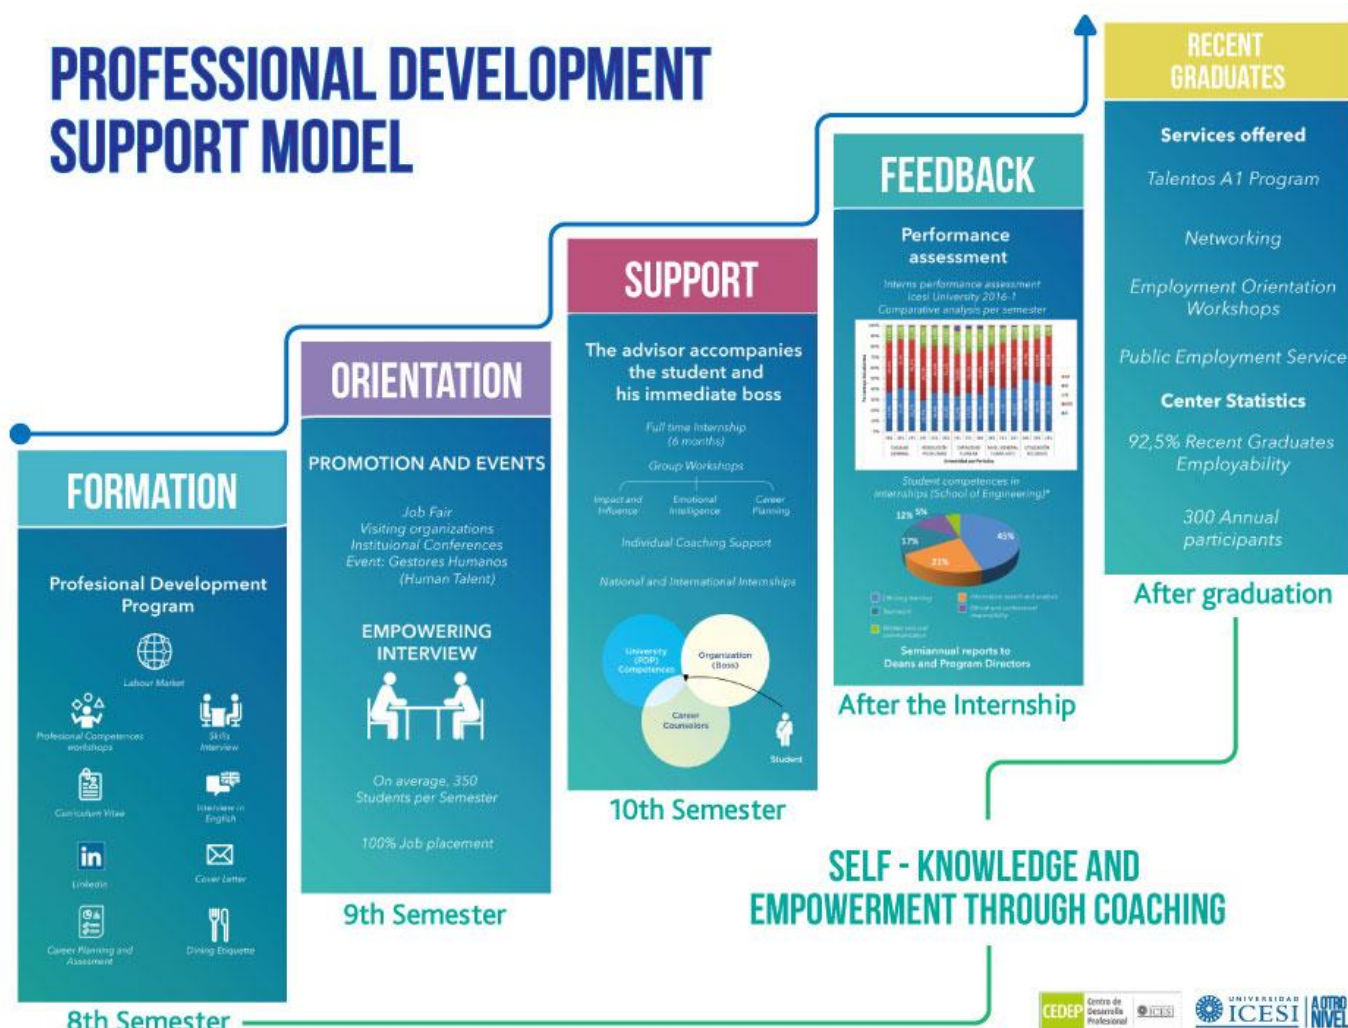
PROFESSIONAL DEVELOPMENT SUPPORT MODEL

FORMATION

Profesional Development Program

Labour Market

Profesional Competences workshops

Skills Interview

Curriculum Vitae

Interview in English

Linkedin

Cover Letter

Career Planning and Assesment

Dining Etiquette

8th Semester

ORIENTATION

PROMOTION AND EVENTS

Job Fair
Visiting organizations
Instituional Conferences
Event: Gestores Humanos (Human Talent)

EMPOWERING INTERVIEW

On average, 350 Students per Semester

100% Job placement

9th Semester

SUPPORT

The advisor accompanies the student and his immediate boss

Full time Internship (6 months)

Group Workshops

Impact and Influence

Emotional Intelligence

Career Planning

Individual Coaching Support

National and International Internships

University (PDP) Competences

Organization (Boss)

Career Counselors

Student

10th Semester

FEEDBACK

Performance assessment

Interns performance assessment Icesi University 2016-1 Comparative analysis per semester

Student competences in Internships (School of Engineering)*

12% 5%

45%

17%

21%

Semiannual reports to Deans and Program Directors

After the Internship

RECENT GRADUATES

Services offered

Talentos A1 Program

Networking

Employment Orientation Workshops

Public Employment Service

Center Statistics

92,5% Recent Graduates Employability

300 Annual participants

After graduation

SELF - KNOWLEDGE AND EMPOWERMENT THROUGH COACHING

CEDEP Centro de Desarrollo Profesional

UNIVERSIDAD ICESI

A OTRO NIVEL